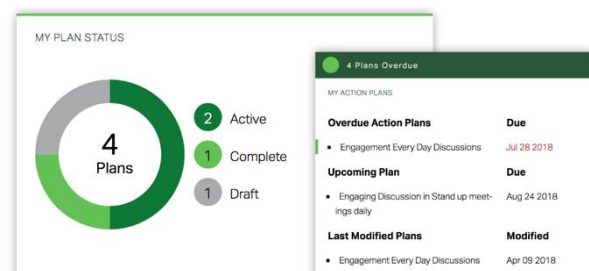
MY PLAN STATUS

4
Plans

2 Active
1 Complete
1 Draft

4 Plans Overdue

MY ACTION PLANS

| Overdue Action Plans | Due |
|---|---|
| Engagement Every Day Discussions | Jul 28 2018 |
| **Upcoming Plan** | **Due** |
| Engaging Discussion in Stand up meetings daily | Aug 24 2018 |
| **Last Modified Plans** | **Modified** |
| Engagement Every Day Discussions | Apr 09 2018 |